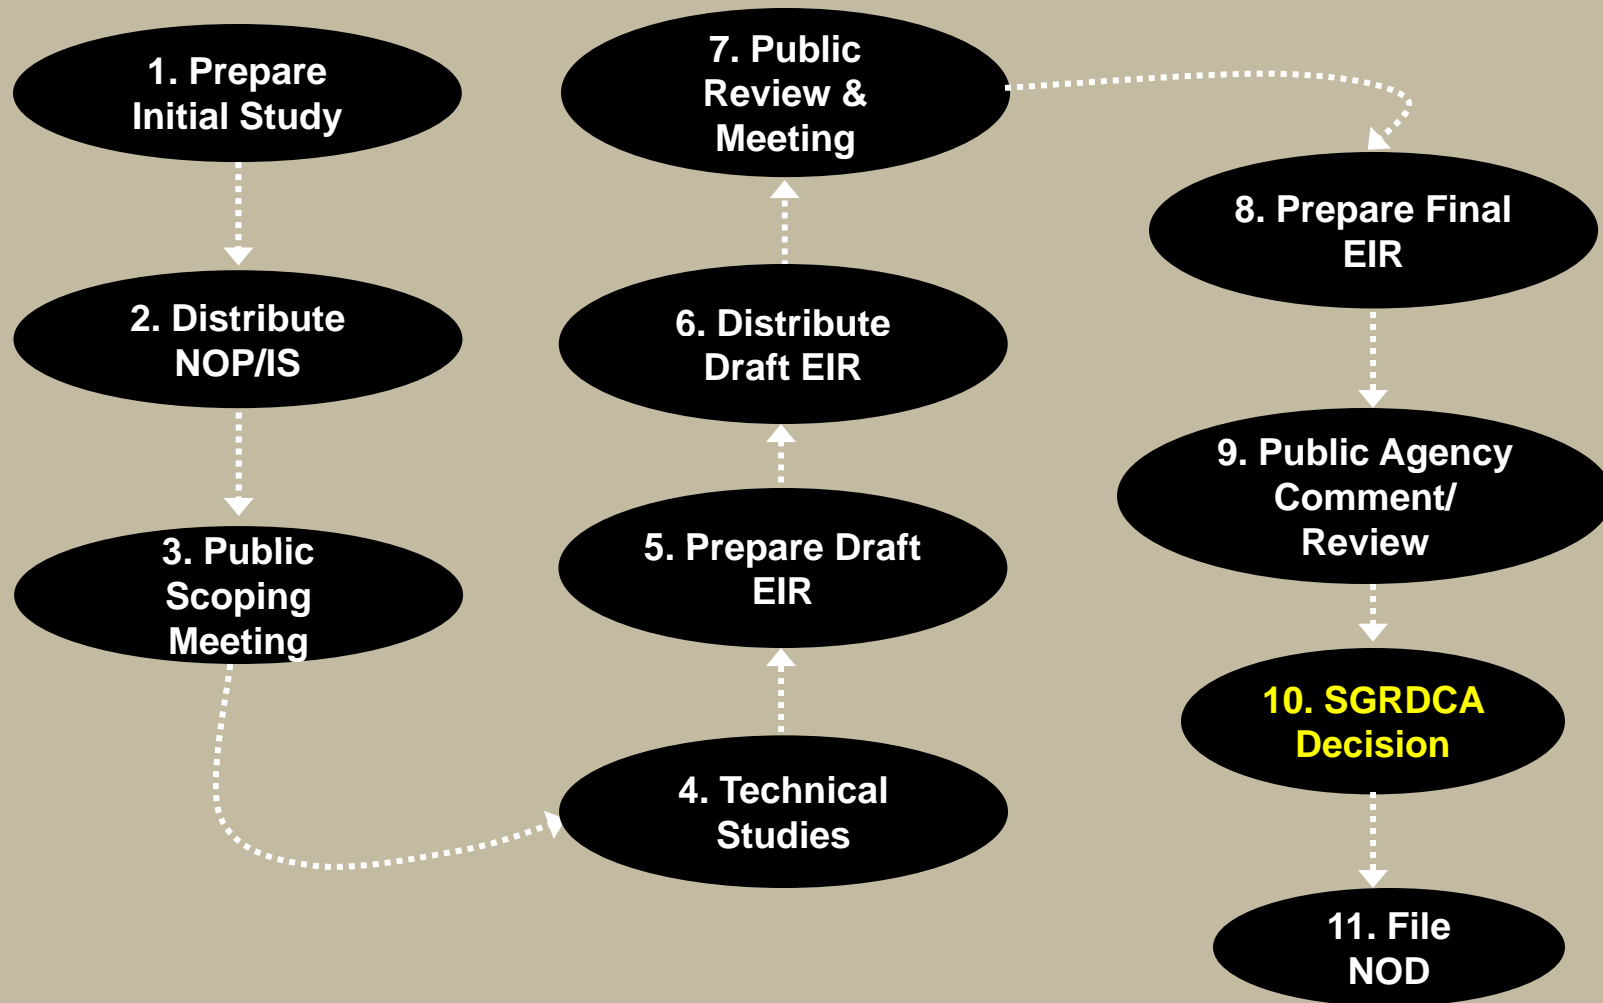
1. Prepare Initial Study

2. Distribute NOP/IS

3. Public Scoping Meeting

4. Technical Studies

5. Prepare Draft EIR

6. Distribute Draft EIR

7. Public Review & Meeting

8. Prepare Final EIR

9. Public Agency Comment/ Review

10. SGRDCA Decision

11. File NOD